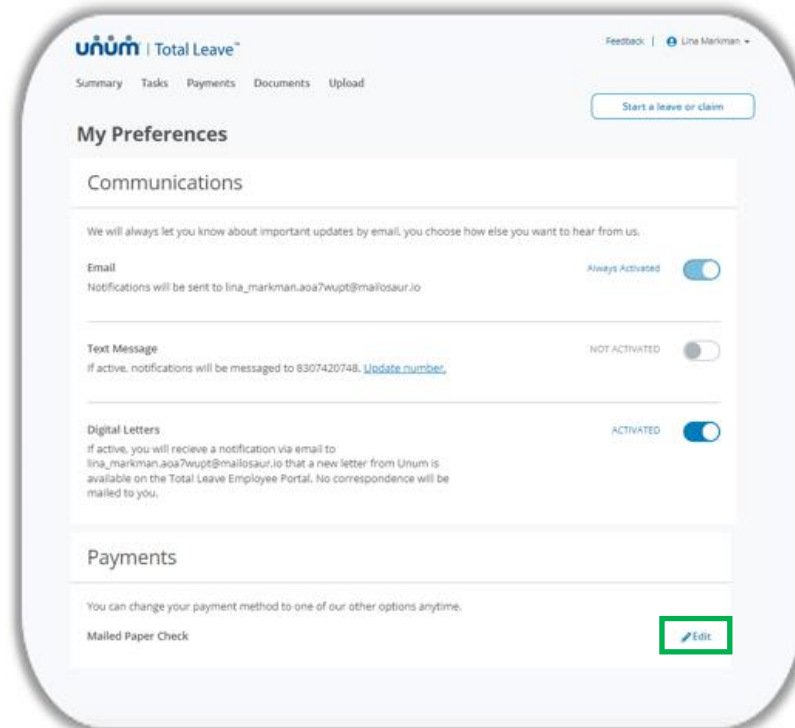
unum | Total Leave™

Feedback | Lina Markman

Summary Tasks Payments Documents Upload

Start a leave or claim

My Preferences

Communications

We will always let you know about important updates by email, you choose how else you want to hear from us.

Email
Notifications will be sent to lina_markman.aoa7wupt@mailosaur.io

Always Activated

Text Message
If active, notifications will be messaged to 8307420748. Update number.

NOT ACTIVATED

Digital Letters
If active, you will recieve a notification via email to lina_markman.aoa7wupt@mailosaur.io that a new letter from Unum is available on the Total Leave Employee Portal. No correspondence will be mailed to you.

ACTIVATED

Payments

You can change your payment method to one of our other options anytime.

Mailed Paper Check

Edit